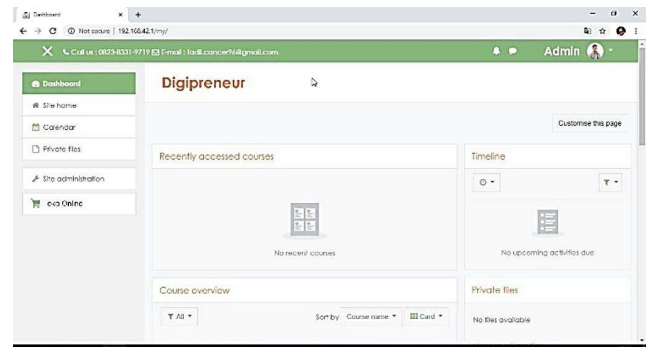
Dashboard ×

Not secure | 192.168.42.1/my/

Call us : 0823-8331-9719 E-mail : fadli.cancer96@gmail.com

Admin

Dashboard

Site home

Calendar

Private files

Site administration

<<> Online

Digipreneur

Customise this page

Recently accessed courses

No recent courses

Timeline

No upcoming activities due

Course overview

All

Sort by Course name Card

Private files

No files available